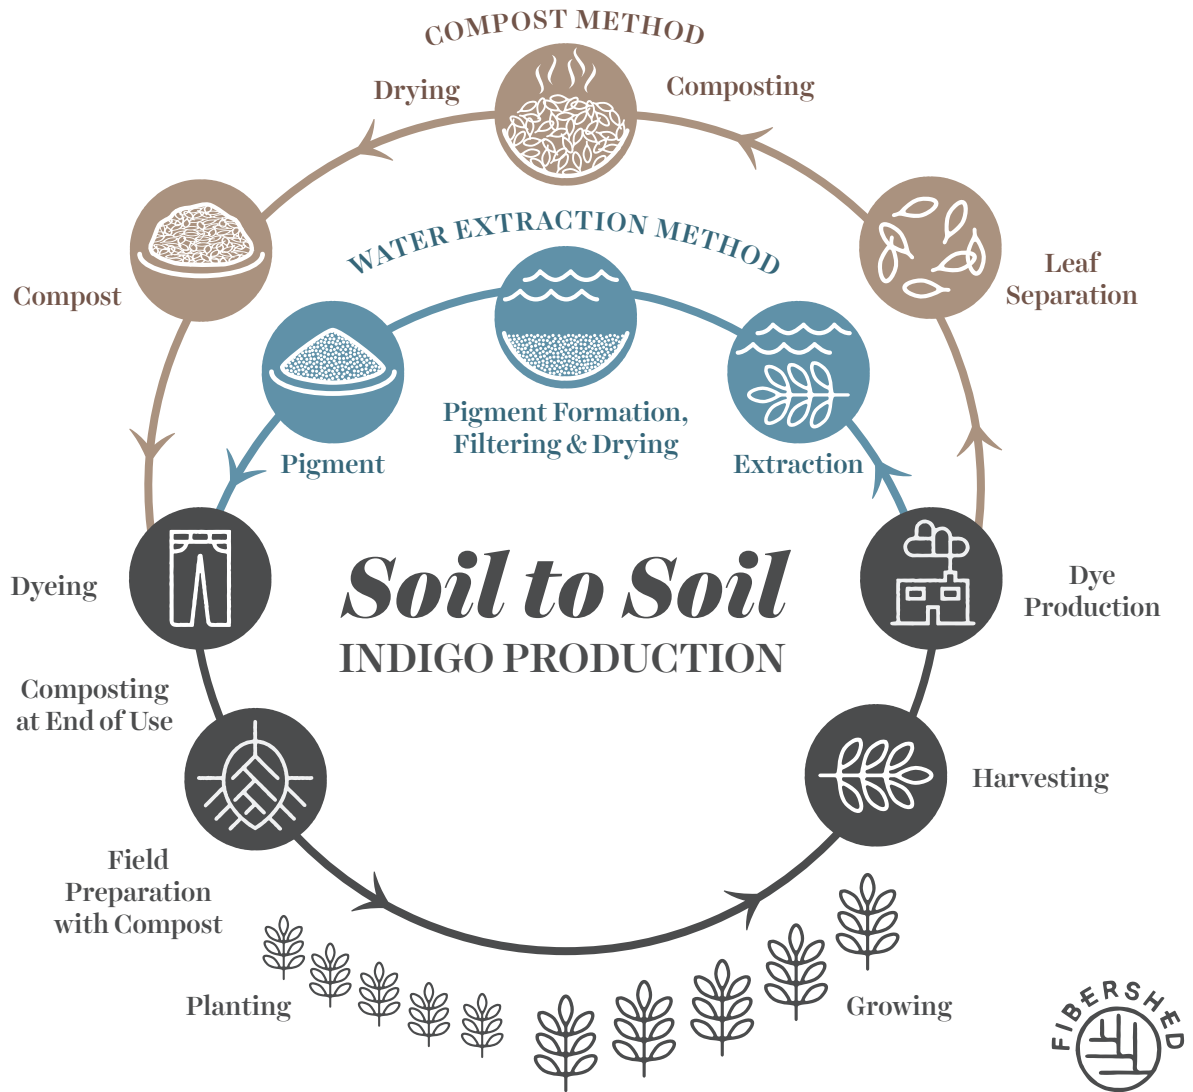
COMPOST METHOD

Drying

Composting

Compost

Leaf Separation

WATER EXTRACTION METHOD

Pigment

Pigment Formation, Filtering & Drying

Extraction

Dyeing

Soil to Soil

INDIGO PRODUCTION

Dye Production

Composting at End of Use

Harvesting

Field Preparation with Compost

Planting

Growing

FIBERSHED